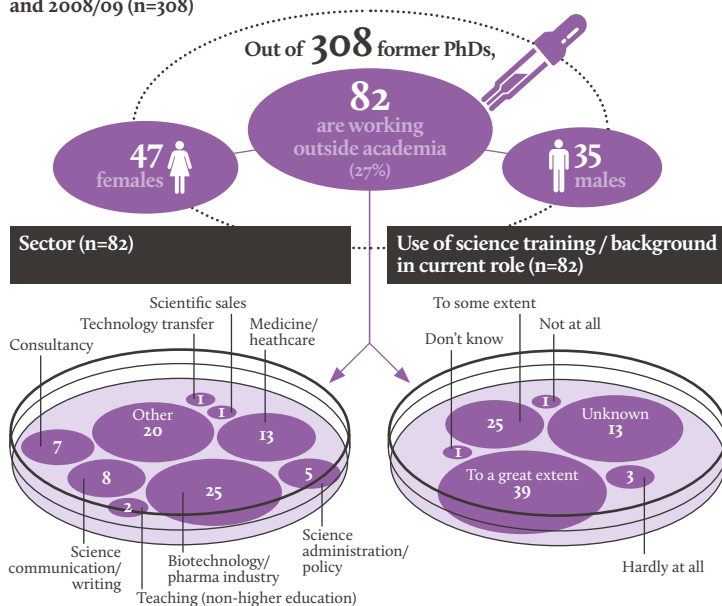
and 2008/09 (n=308)

Out of 308 former PhDs,

82 are working outside academia (27%)

47 females

35 males

Sector (n=82)

Use of science training / background in current role (n=82)

Scientific sales

Technology transfer

Medicine/ heathcare

Consultancy

1

1

Other 20

13

7

8

5

2

25

Science communication/ writing

Biotechnology/ pharma industry

Science administration/ policy

Teaching (non-higher education)

To some extent

Don't know

Not at all

1

25

Unknown 13

1

To a great extent 39

3

Hardly at all